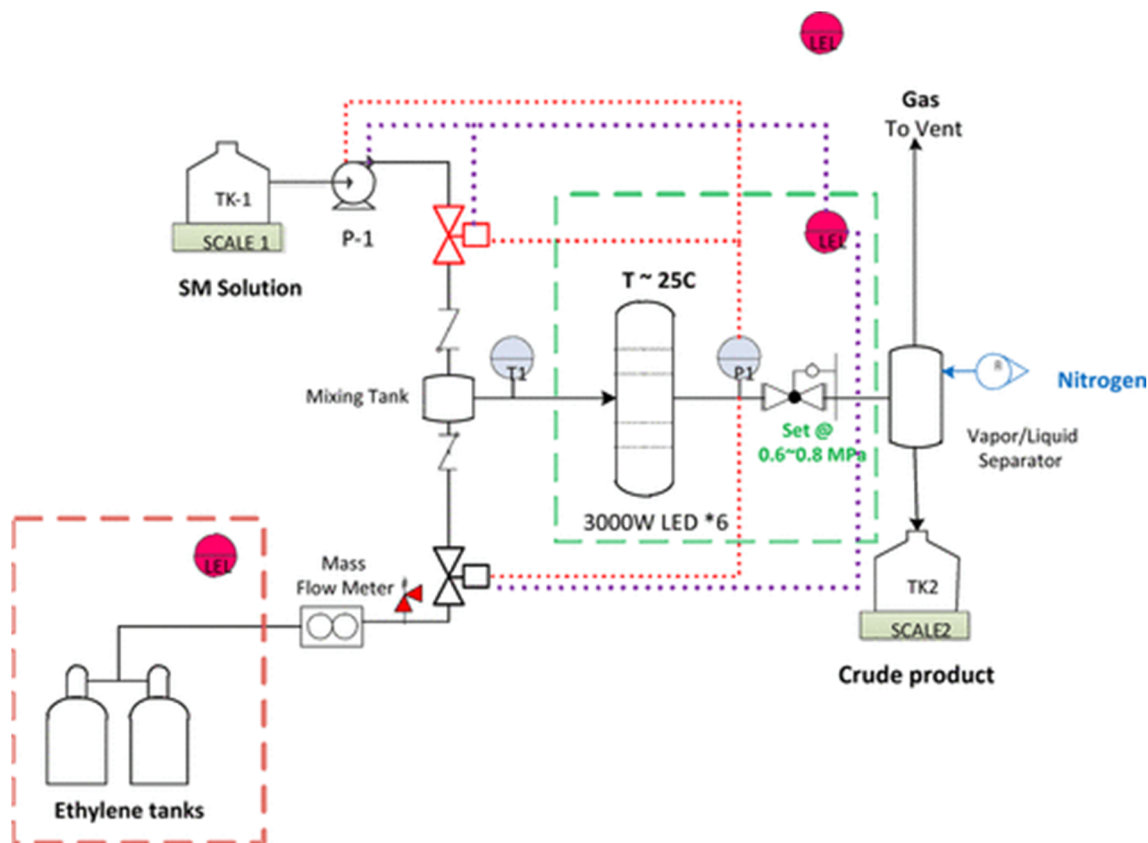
LEL

Gas
To Vent

TK-1
SCALE 1
P-1
SM Solution

LEL

T ~ 25C

Mixing Tank
T1
P1
Nitrogen
Set @ 0.6~0.8 MPa
Vapor/Liquid Separator

3000W LED *6

LEL

Mass Flow Meter

TK2
SCALE2
Crude product

Ethylene tanks